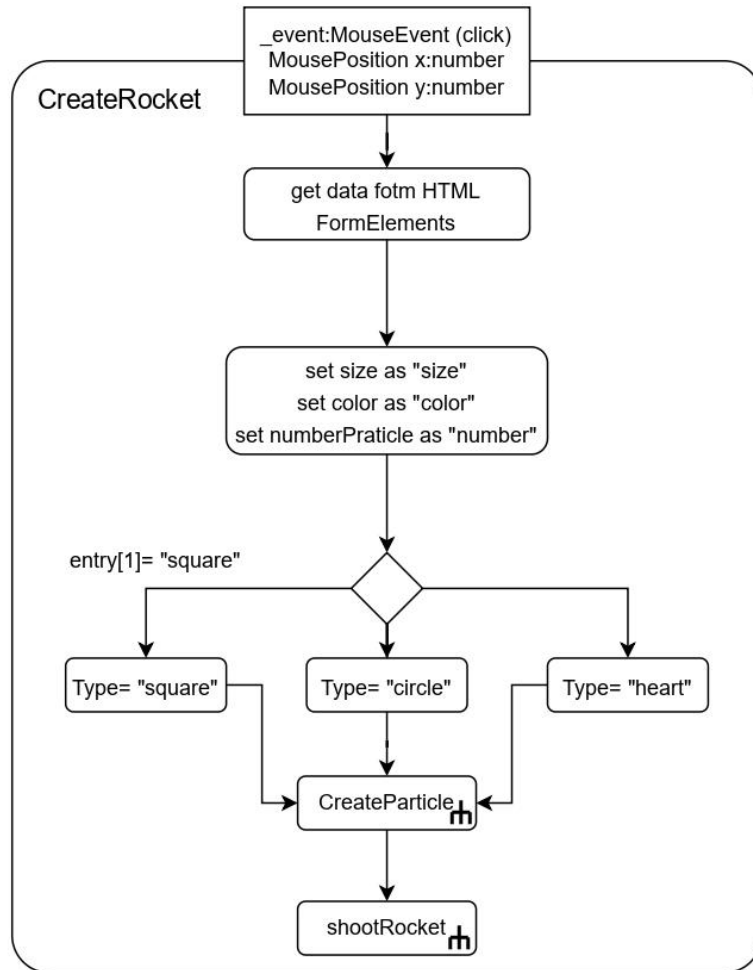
_event:MouseEvent (click)
MousePosition x:number
MousePosition y:number

CreateRocket

get data fotm HTML FormElements

set size as "size"
set color as "color"
set numberPraticle as "number"

entry[1]= "square"

Type= "square"

Type= "circle"

Type= "heart"

CreateParticle

shootRocket